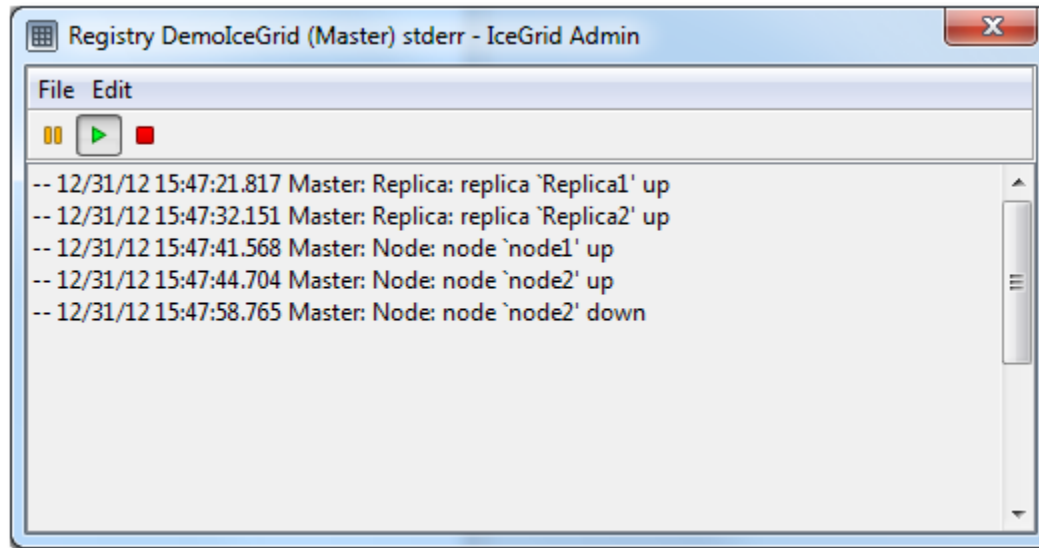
Registry DemoIceGrid (Master) stderr - IceGrid Admin

File Edit

-- 12/31/12 15:47:21.817 Master: Replica: replica `Replica1' up
-- 12/31/12 15:47:32.151 Master: Replica: replica `Replica2' up
-- 12/31/12 15:47:41.568 Master: Node: node `node1' up
-- 12/31/12 15:47:44.704 Master: Node: node `node2' up
-- 12/31/12 15:47:58.765 Master: Node: node `node2' down